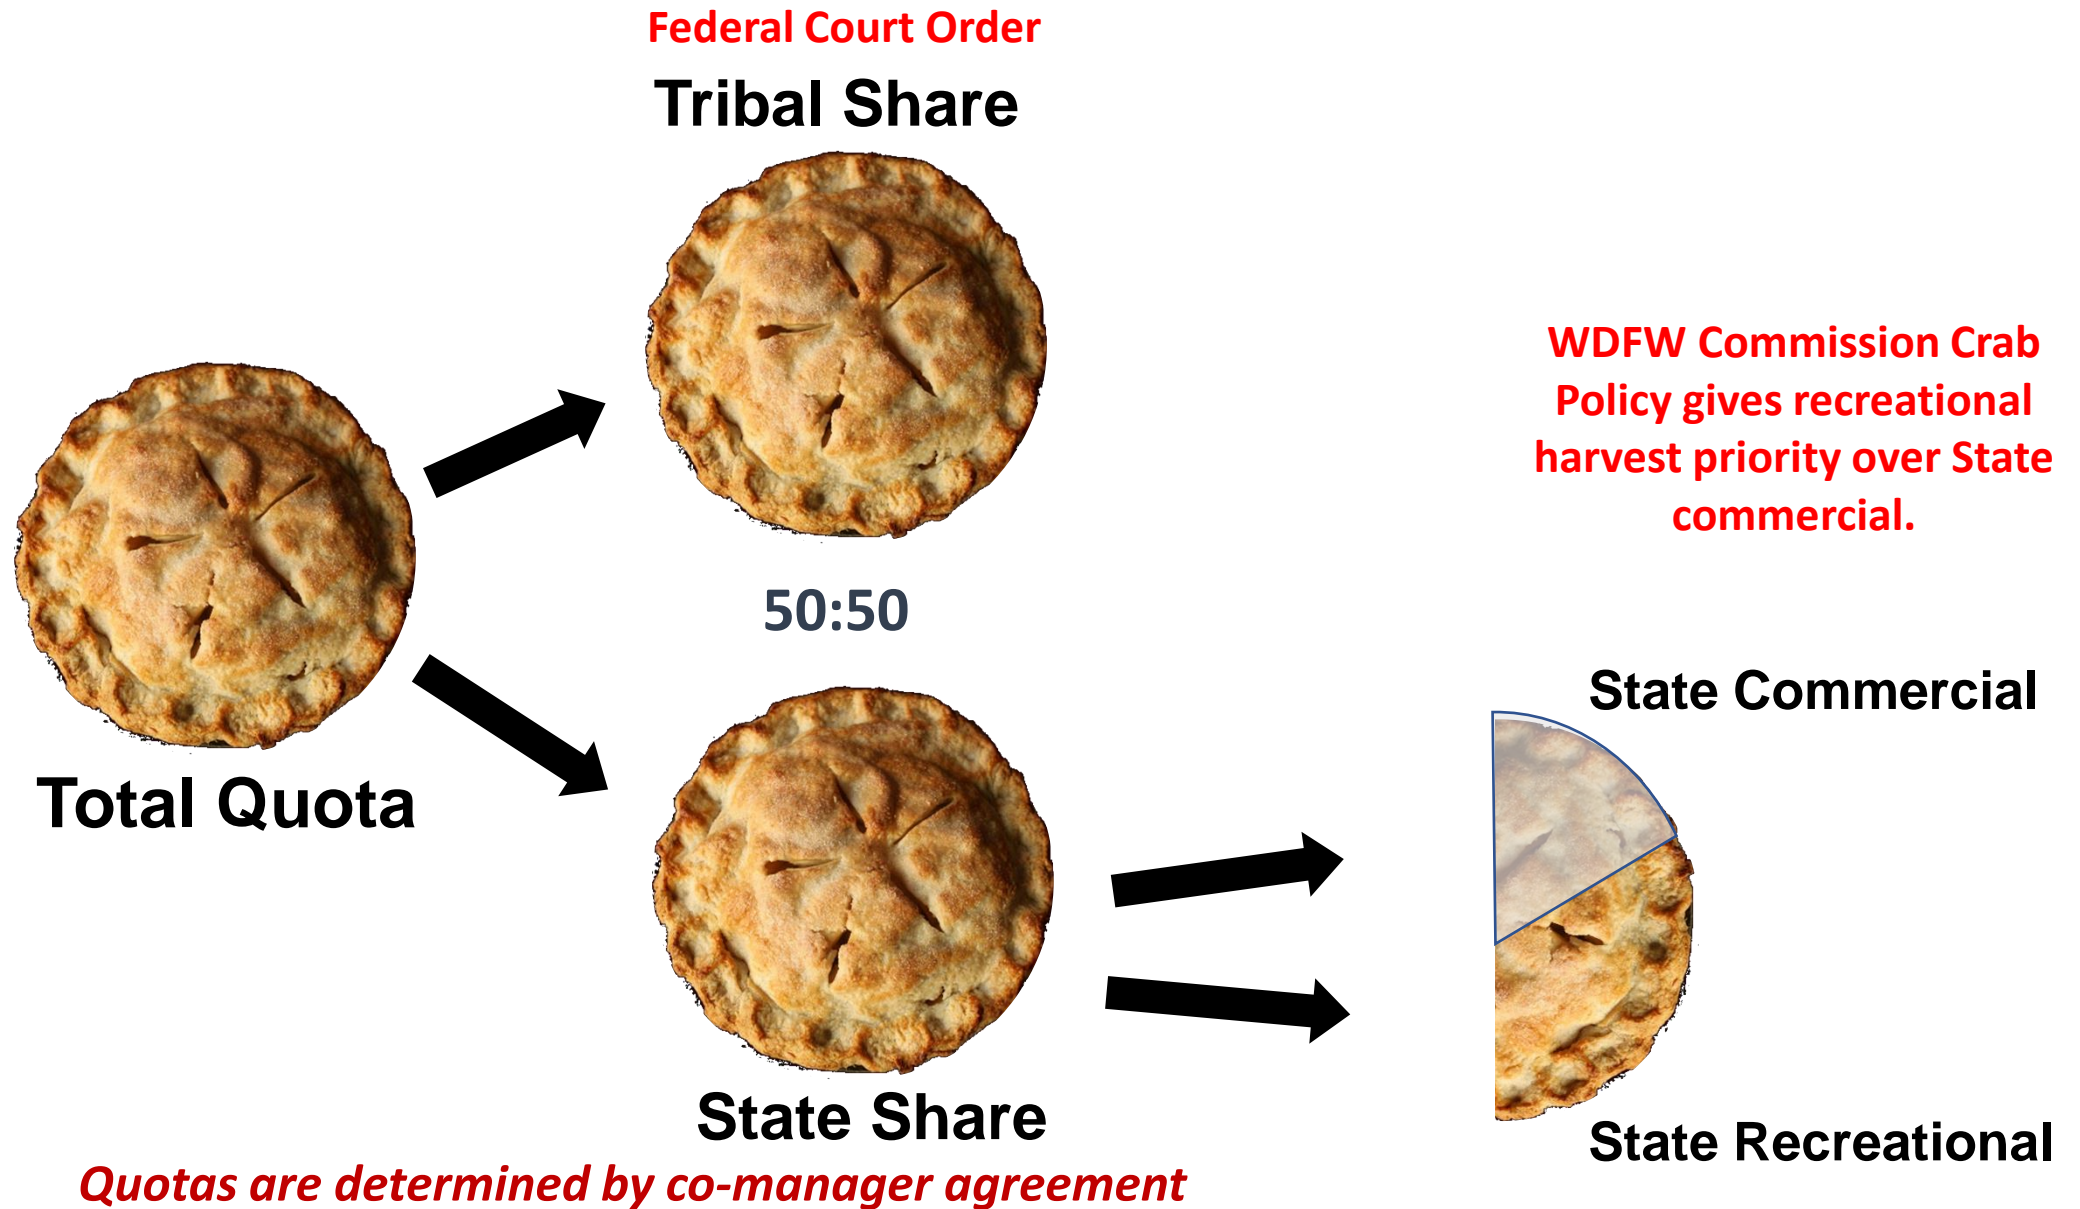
Federal Court Order
Tribal Share

WDFW Commission Crab Policy gives recreational harvest priority over State commercial.

50:50

Total Quota

State Commercial

State Share

State Recreational

Quotas are determined by co-manager agreement